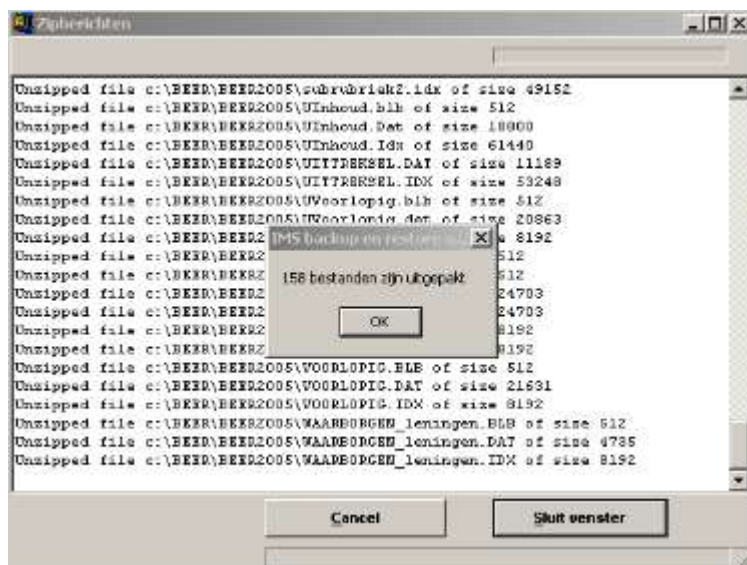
Zipberichten

Unzipped file c:\BEER\BEER2005\subrubriek2.idx of size 49152
Unzipped file c:\BEER\BEER2005\UInhoud.blb of size 512
Unzipped file c:\BEER\BEER2005\UInhoud.Dat of size 18000
Unzipped file c:\BEER\BEER2005\UInhoud.Idx of size 61440
Unzipped file c:\BEER\BEER2005\UITTREKSEL.DAT of size 11189
Unzipped file c:\BEER\BEER2005\UITTREKSEL.IDX of size 53248
Unzipped file c:\BEER\BEER2005\UVoorlopig.blb of size 512
Unzipped file c:\BEER\BEER2005\UVoorlopig.dat of size 20863
Unzipped file c:\BEER\BEER2 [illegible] 8192
Unzipped file c:\BEER\BEER2 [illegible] 512
Unzipped file c:\BEER\BEER2 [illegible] 512
Unzipped file c:\BEER\BEER2 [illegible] 24703
Unzipped file c:\BEER\BEER2 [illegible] 24703
Unzipped file c:\BEER\BEER2 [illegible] 8192
Unzipped file c:\BEER\BEER2 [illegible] 8192
Unzipped file c:\BEER\BEER2005\VOORLOPIG.BLB of size 512
Unzipped file c:\BEER\BEER2005\VOORLOPIG.DAT of size 21631
Unzipped file c:\BEER\BEER2005\VOORLOPIG.IDX of size 8192
Unzipped file c:\BEER\BEER2005\WAARBORGEN_leningen.BLB of size 512
Unzipped file c:\BEER\BEER2005\WAARBORGEN_leningen.DAT of size 4785
Unzipped file c:\BEER\BEER2005\WAARBORGEN_leningen.IDX of size 8192

IMS backup en restore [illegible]
158 bestanden zijn uitgepakt
OK

Cancel
Sluit venster